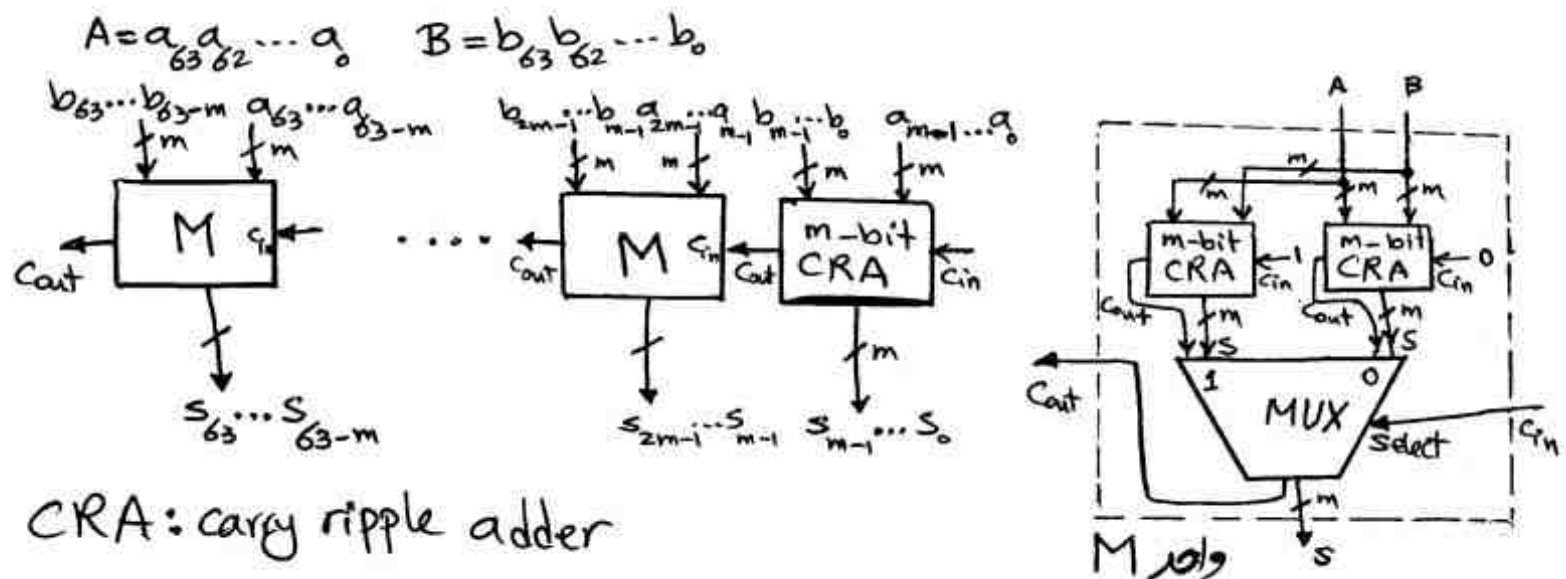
$A=a_{63}a_{62}\cdots a_0$ $B=b_{63}b_{62}\cdots b_0$

$b_{63}\cdots b_{63-m}$ $a_{63}\cdots a_{63-m}$
m m
M
$c_{in}$
Cout
$s_{63}\cdots s_{63-m}$

. . . .

$b_{2m-1}\cdots b_{m-1}$ $a_{2m-1}\cdots a_{m-1}$ $b_{m-1}\cdots b_0$ $a_{m-1}\cdots a_0$
m m m m
Cout M $c_{in}$ Cout m-bit CRA Cin
m
$s_{2m-1}\cdots s_{m-1}$ $s_{m-1}\cdots s_0$

CRA: carry ripple adder

A B
m m m m
m-bit CRA Cin 1
m-bit CRA Cin 0
Cout m S
Cout m S
Cout
1 0
MUX
Select
Cin
m
S
M واحد